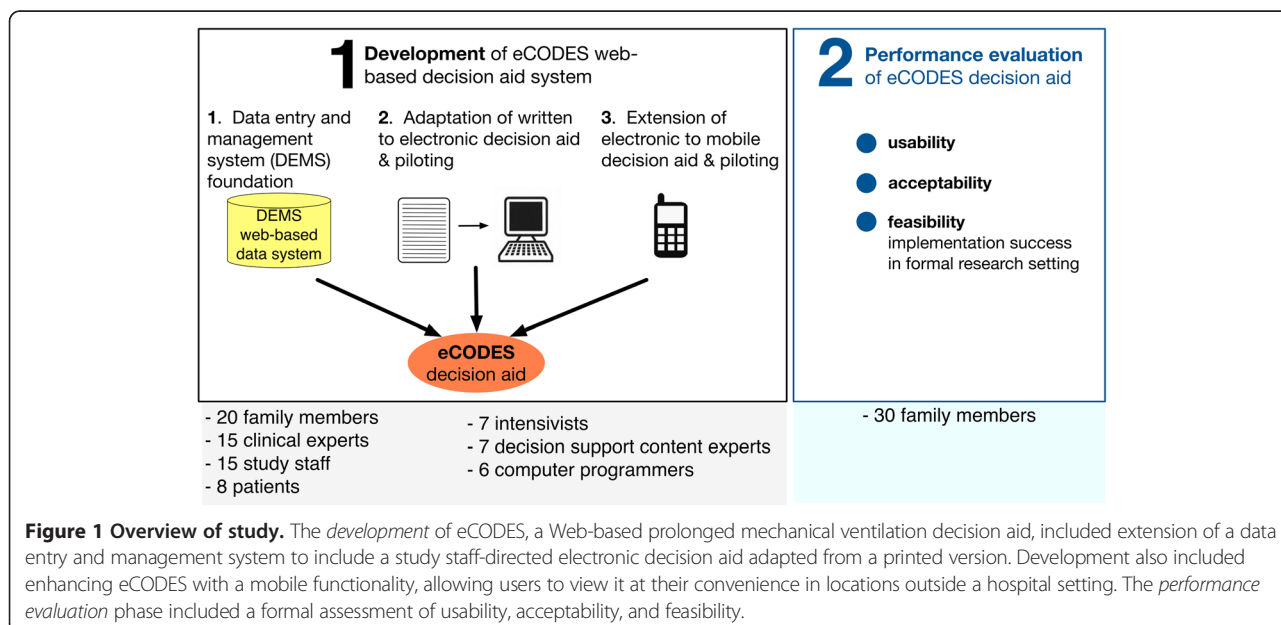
1 Development of eCODES web-based decision aid system

1. Data entry and management system (DEMS) foundation

2. Adaptation of written to electronic decision aid & piloting

3. Extension of electronic to mobile decision aid & piloting

DEMS web-based data system

eCODES decision aid

2 Performance evaluation of eCODES decision aid

usability

acceptability

feasibility implementation success in formal research setting

- 20 family members
- 15 clinical experts
- 15 study staff
- 8 patients

- 7 intensivists
- 7 decision support content experts
- 6 computer programmers

- 30 family members

**Figure 1 Overview of study.** The *development* of eCODES, a Web-based prolonged mechanical ventilation decision aid, included extension of a data entry and management system to include a study staff-directed electronic decision aid adapted from a printed version. Development also included enhancing eCODES with a mobile functionality, allowing users to view it at their convenience in locations outside a hospital setting. The *performance evaluation* phase included a formal assessment of usability, acceptability, and feasibility.